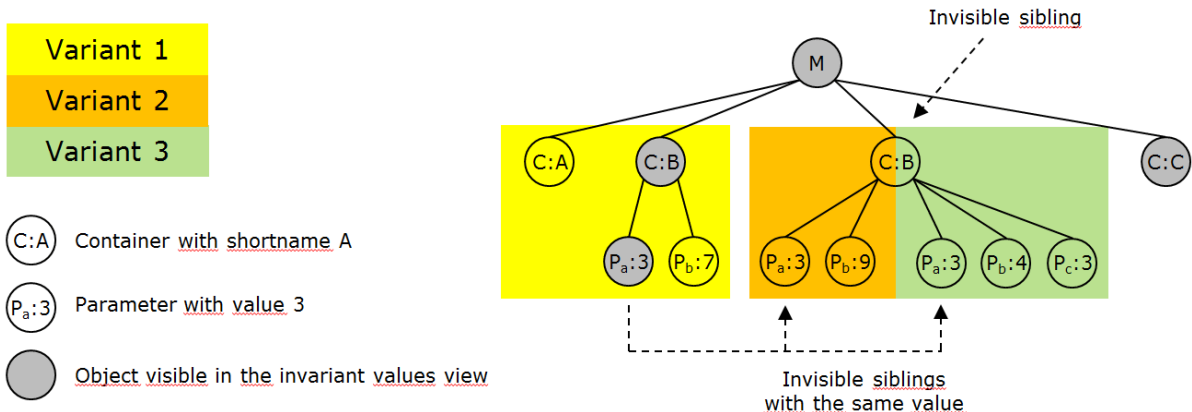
Variant 1

Variant 2

Variant 3

C:A Container with shortname A

$P_a$:3 Parameter with value 3

Object visible in the invariant values view

Invisible sibling

M

C:A

C:B

$P_a$:3

$P_b$:7

C:B

$P_a$:3

$P_b$:9

$P_a$:3

$P_b$:4

$P_c$:3

C:C

Invisible siblings with the same value